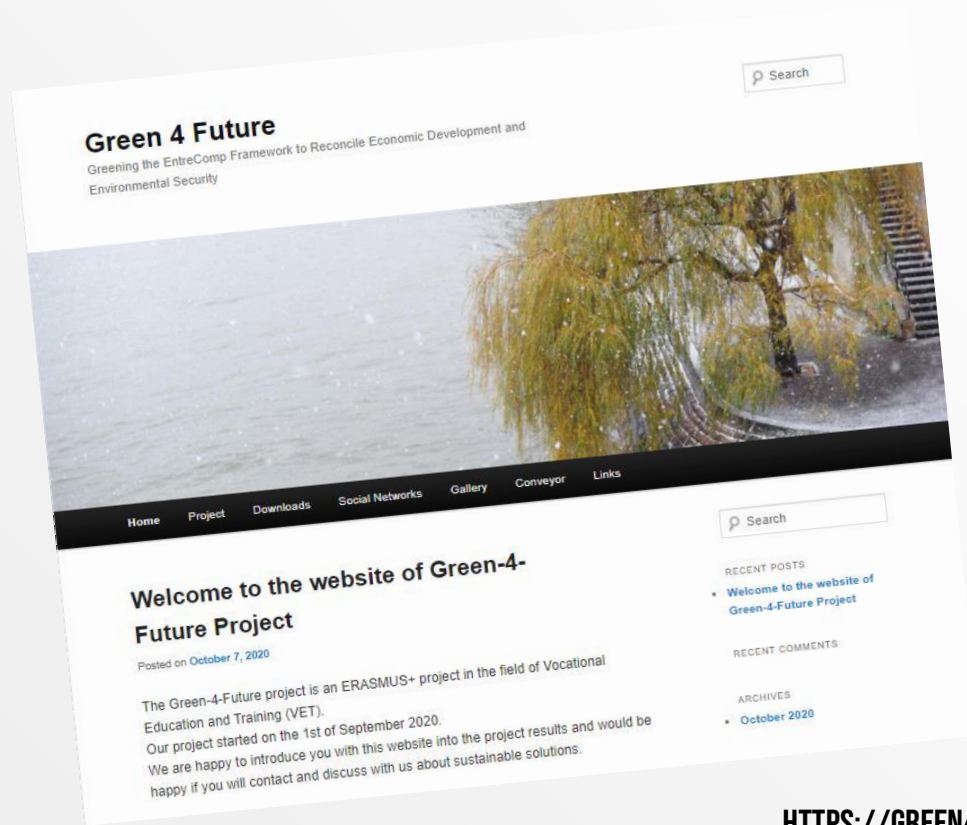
Search

Green 4 Future

Greening the EntreComp Framework to Reconcile Economic Development and Environmental Security

Home Project Downloads Social Networks Gallery Conveyor Links

Search

RECENT POSTS

- Welcome to the website of Green-4-Future Project

RECENT COMMENTS

ARCHIVES

- October 2020

Welcome to the website of Green-4-Future Project

Posted on October 7, 2020

The Green-4-Future project is an ERASMUS+ project in the field of Vocational Education and Training (VET).
Our project started on the 1st of September 2020.
We are happy to introduce you with this website into the project results and would be happy if you will contact and discuss with us about sustainable solutions.

HTTPS://GREEN4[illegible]